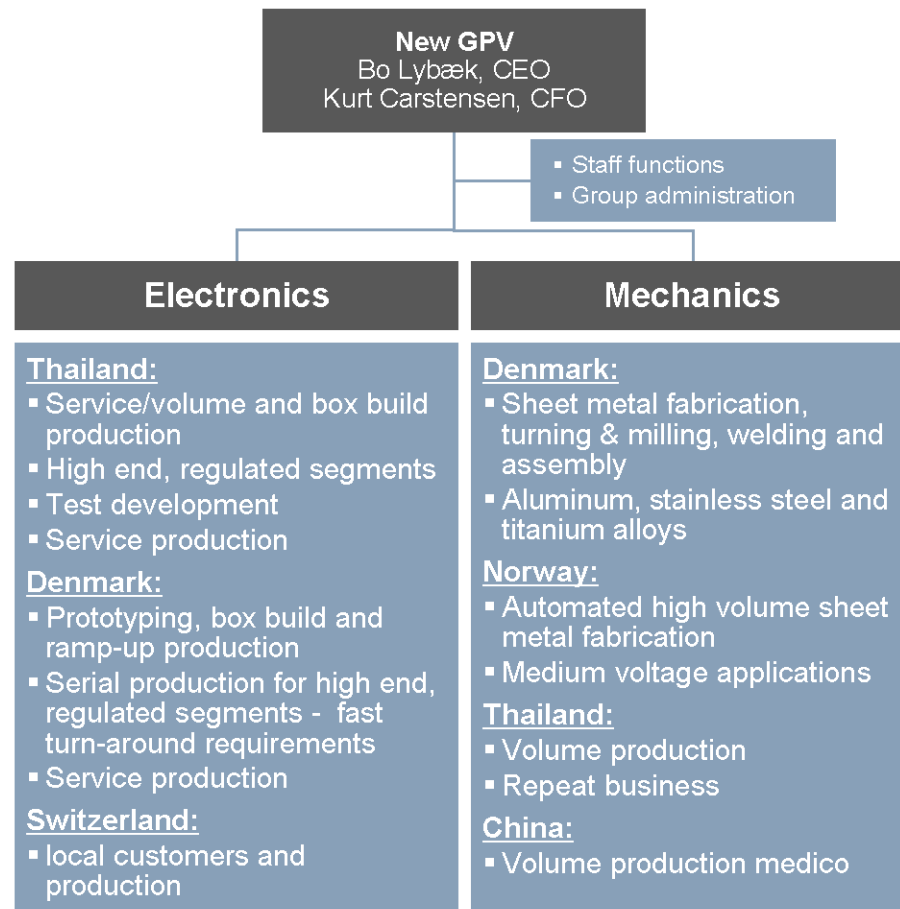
New GPV
Bo Lybæk, CEO
Kurt Carstensen, CFO

▪ Staff functions
▪ Group administration

Electronics

Thailand:
▪ Service/volume and box build production
▪ High end, regulated segments
▪ Test development
▪ Service production

Denmark:
▪ Prototyping, box build and ramp-up production
▪ Serial production for high end, regulated segments - fast turn-around requirements
▪ Service production

Switzerland:
▪ local customers and production

Mechanics

Denmark:
▪ Sheet metal fabrication, turning & milling, welding and assembly
▪ Aluminum, stainless steel and titanium alloys

Norway:
▪ Automated high volume sheet metal fabrication
▪ Medium voltage applications

Thailand:
▪ Volume production
▪ Repeat business

China:
▪ Volume production medico